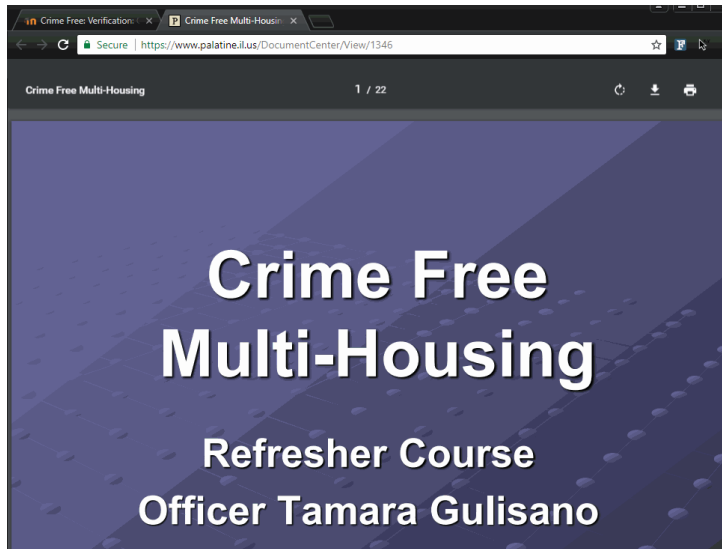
Crime Free: Verification ×
Crime Free Multi-Housin ×

Secure | https://www.palatine.il.us/DocumentCenter/View/1346

Crime Free Multi-Housing
1 / 22

Crime Free Multi-Housing

Refresher Course
Officer Tamara Gulisano